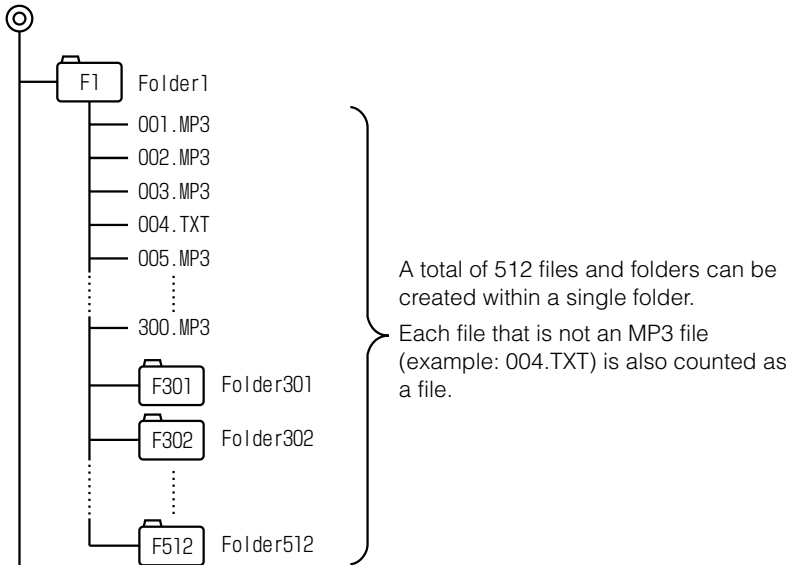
F1 Folder1

001.MP3

002.MP3

003.MP3

004.TXT

005.MP3

300.MP3

F301 Folder301

F302 Folder302

F512 Folder512

A total of 512 files and folders can be created within a single folder.

Each file that is not an MP3 file (example: 004.TXT) is also counted as a file.